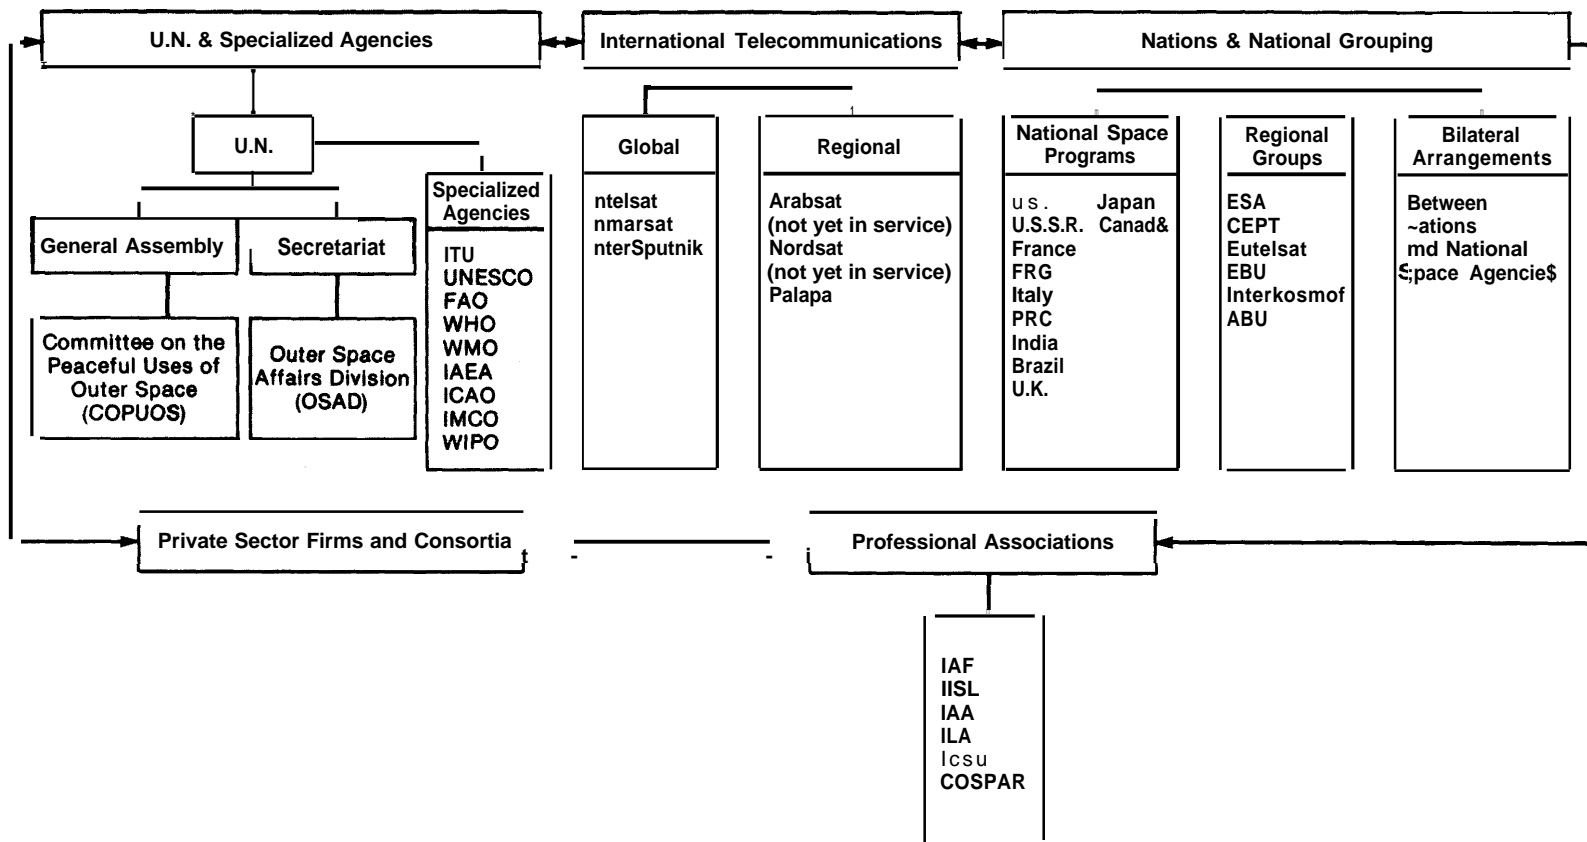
U.N. & Specialized Agencies

International Telecommunications

Nations & National Grouping

U.N.

General Assembly

Secretariat

Committee on the Peaceful Uses of Outer Space (COPUOS)

Outer Space Affairs Division (OSAD)

Specialized Agencies

ITU
UNESCO
FAO
WHO
WMO
IAEA
ICAO
IMCO
WIPO

Global

ntelsat
nmarsat
nterSputnik

Regional

Arabsat
(not yet in service)
Nordsat
(not yet in service)
Palapa

National Space Programs

us.
U.S.S.R.
France
FRG
Italy
PRC
India
Brazil
U.K.

Japan
Canad&

Regional Groups

ESA
CEPT
Eutelsat
EBU
Interkosmof
ABU

Bilateral Arrangements

Between ~ations md National $pace Agencie$

Private Sector Firms and Consortia

Professional Associations

IAF
IISL
IAA
ILA
Icsu
COSPAR